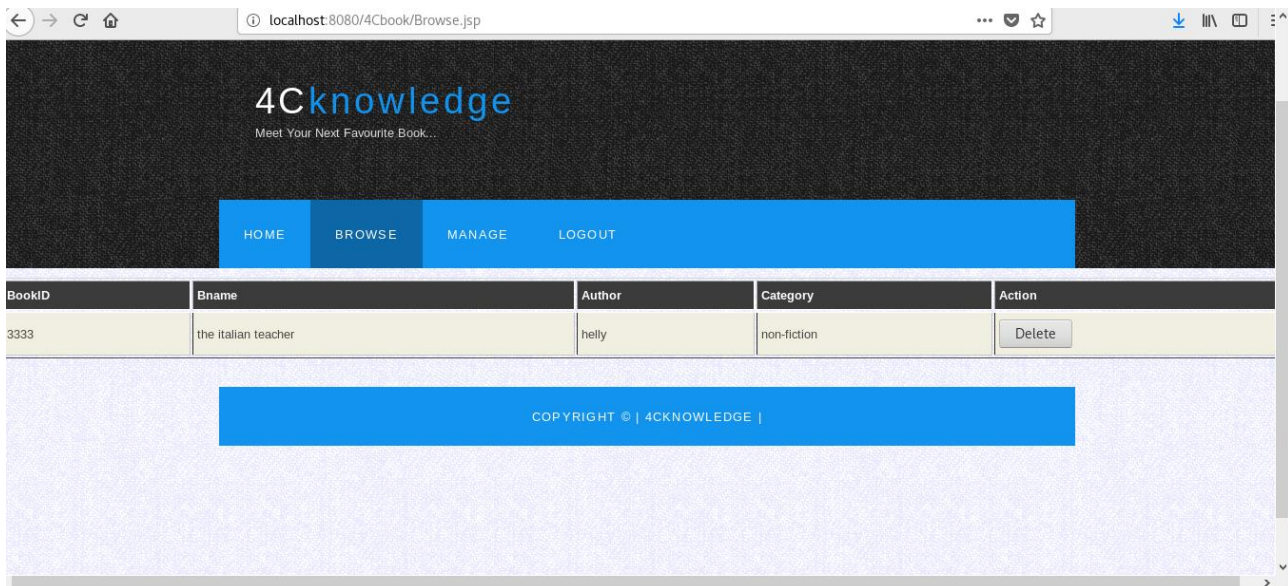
localhost:8080/4Cbook/Browse.jsp

4Cknowledge
Meet Your Next Favourite Book...

HOME BROWSE MANAGE LOGOUT

| BookID | Bname | Author | Category | Action |
|---|---|---|---|---|
| 3333 | the italian teacher | helly | non-fiction | Delete |

COPYRIGHT © | 4CKNOWLEDGE |